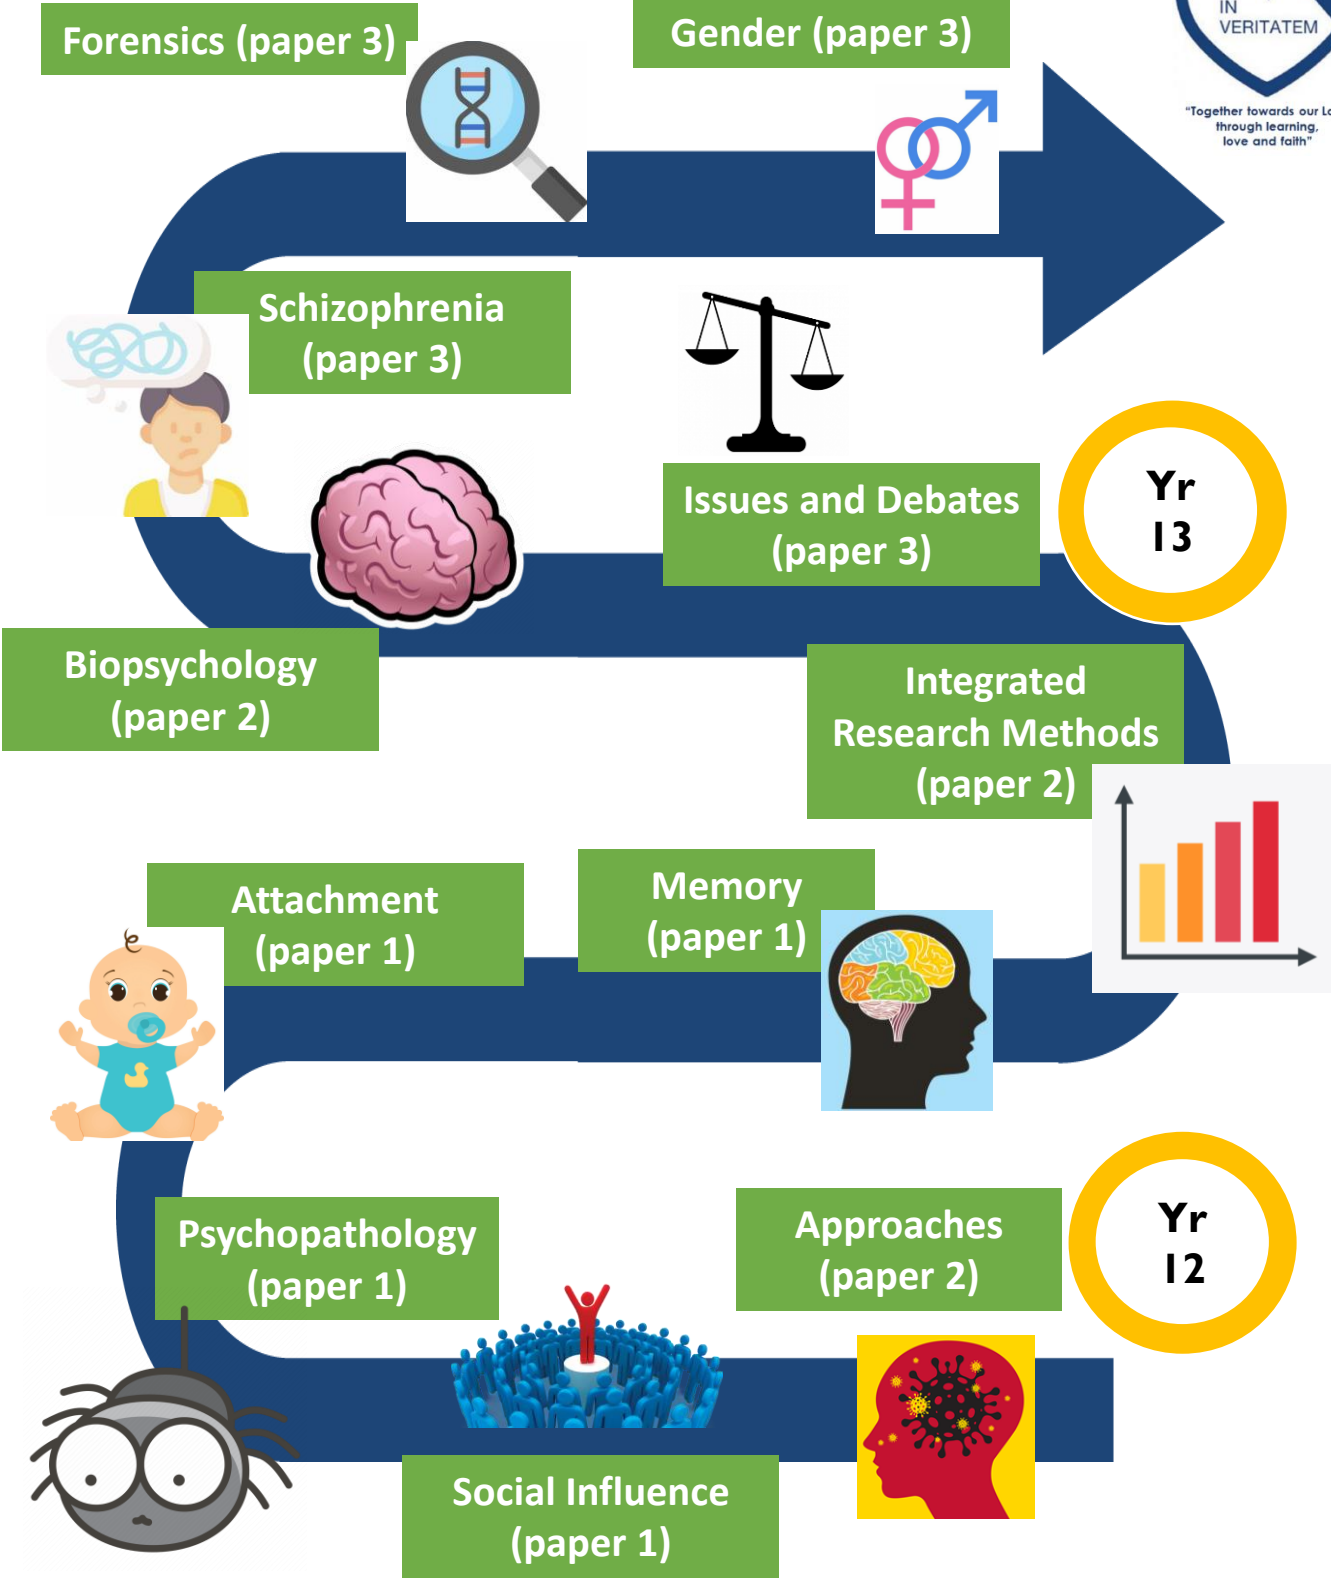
Forensics (paper 3)

Gender (paper 3)

IN VERITATEM

"Together towards our L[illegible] through learning, love and faith"

Schizophrenia (paper 3)

Issues and Debates (paper 3)

Yr 13

Biopsychology (paper 2)

Integrated Research Methods (paper 2)

Attachment (paper 1)

Memory (paper 1)

Psychopathology (paper 1)

Approaches (paper 2)

Yr 12

Social Influence (paper 1)